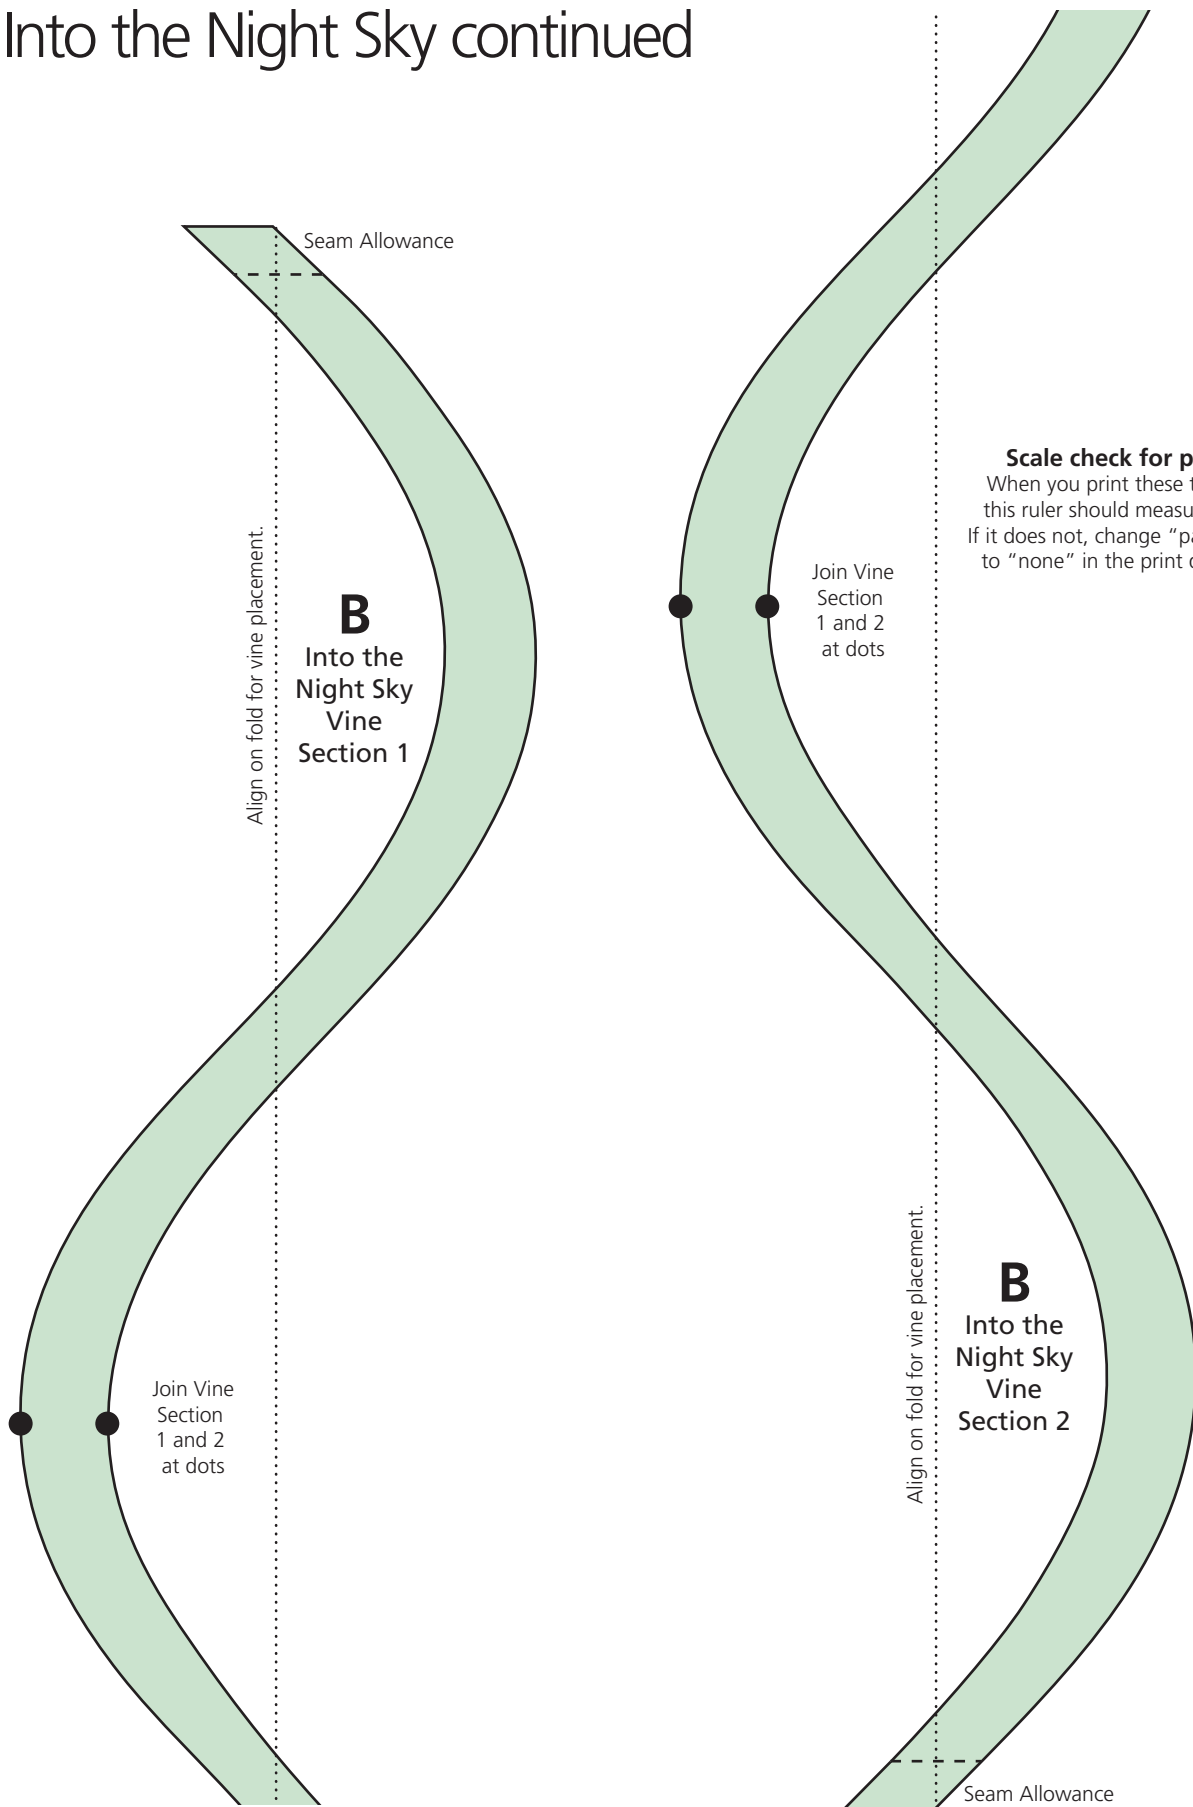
Into the Night Sky continued

Seam Allowance

Align on fold for vine placement.

B
Into the Night Sky Vine Section 1

Join Vine Section 1 and 2 at dots

Scale check for p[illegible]
When you print these t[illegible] this ruler should measu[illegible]
If it does not, change "pa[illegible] to "none" in the print d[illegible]

Join Vine Section 1 and 2 at dots

Align on fold for vine placement.

B
Into the Night Sky Vine Section 2

Seam Allowance